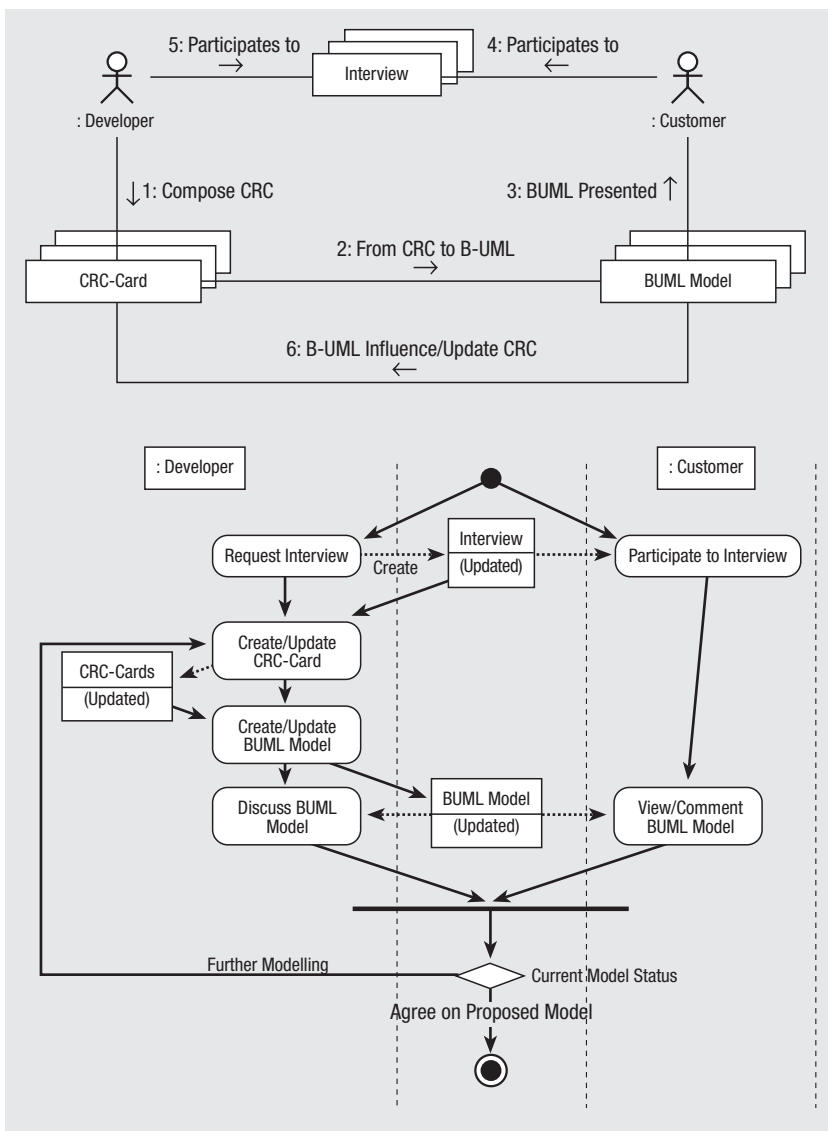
5: Participates to →
Interview
4: Participates to ←
: Developer
: Customer
↓1: Compose CRC
3: BUML Presented ↑
2: From CRC to B-UML →
CRC-Card
BUML Model
6: B-UML Influence/Update CRC ←

: Developer
: Customer
Request Interview
Create
Interview
(Updated)
Participate to Interview
Create/Update CRC-Card
CRC-Cards
(Updated)
Create/Update BUML Model
Discuss BUML Model
BUML Model
(Updated)
View/Comment BUML Model
Further Modelling
Current Model Status
Agree on Proposed Model